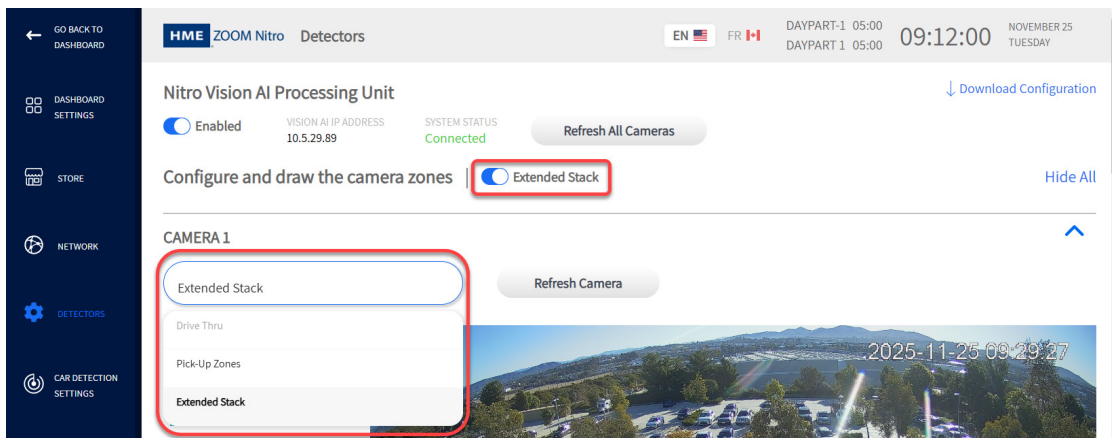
GO BACK TO DASHBOARD

DASHBOARD SETTINGS

STORE

NETWORK

DETECTORS

CAR DETECTION SETTINGS

HME ZOOM Nitro Detectors

EN FR

DAYPART-1 05:00
DAYPART 1 05:00

09:12:00

NOVEMBER 25
TUESDAY

Nitro Vision AI Processing Unit

↓ Download Configuration

Enabled

VISION AI IP ADDRESS
10.5.29.89

SYSTEM STATUS
Connected

Refresh All Cameras

Configure and draw the camera zones | Extended Stack

Hide All

CAMERA 1

Extended Stack

Refresh Camera

Drive Thru

Pick-Up Zones

Extended Stack

2025-11-25 09:29:27